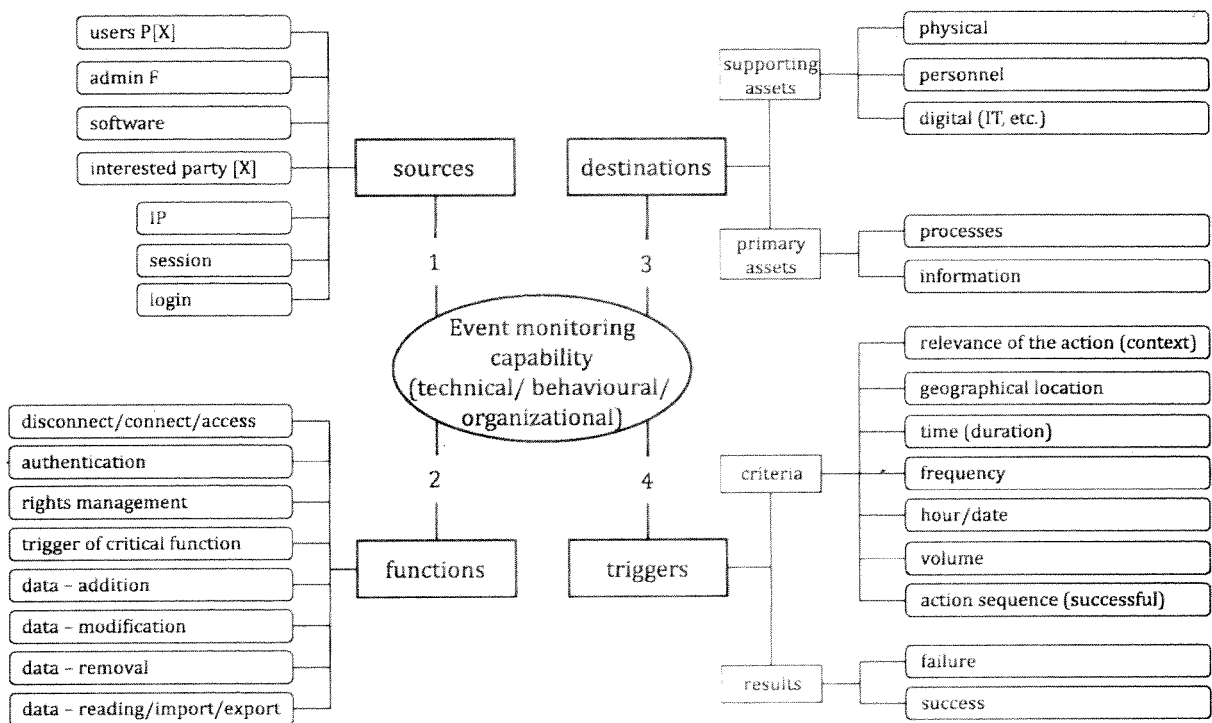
users P[X]

admin F

software

interested party [X]

IP

session

login

sources

1

destinations

3

supporting assets

physical

personnel

digital (IT, etc.)

primary assets

processes

information

Event monitoring capability (technical/ behavioural/ organizational)

disconnect/connect/access

authentication

rights management

trigger of critical function

data - addition

data - modification

data - removal

data - reading/import/export

2

functions

4

triggers

criteria

relevance of the action (context)

geographical location

time (duration)

frequency

hour/date

volume

action sequence (successful)

results

failure

success